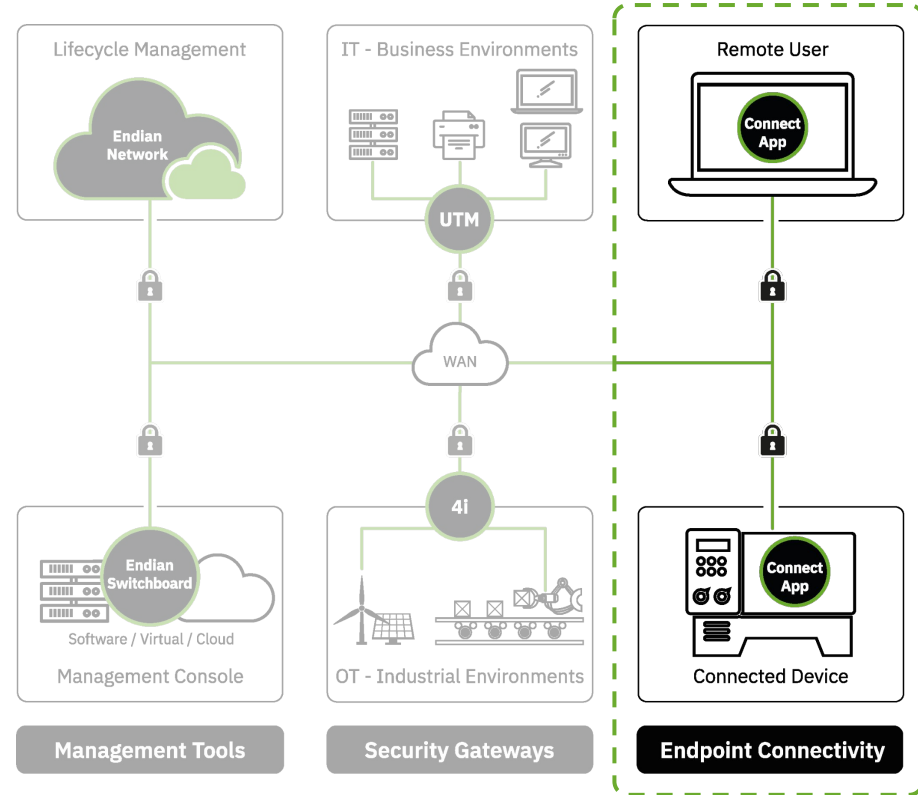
Lifecycle Management

Endian Network

IT - Business Environments

UTM

Remote User

Connect App

WAN

Endian Switchboard

Software / Virtual / Cloud

Management Console

4i

OT - Industrial Environments

Connect App

Connected Device

Management Tools

Security Gateways

Endpoint Connectivity